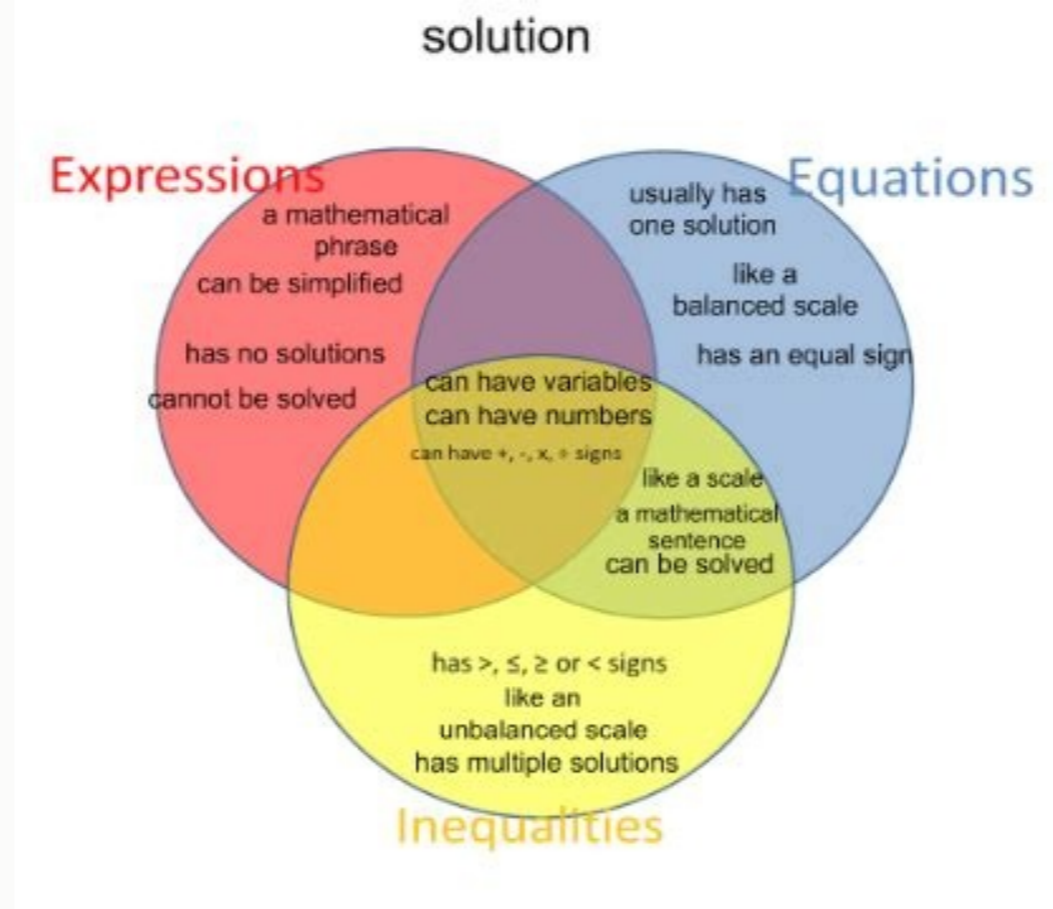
solution

Expressions

a mathematical phrase
can be simplified

has no solutions
cannot be solved

Equations

usually has one solution
like a balanced scale
has an equal sign

can have variables
can have numbers
can have +, -, x, ÷ signs

like a scale
a mathematical sentence
can be solved

has >, ≤, ≥ or < signs
like an unbalanced scale
has multiple solutions

Inequalities